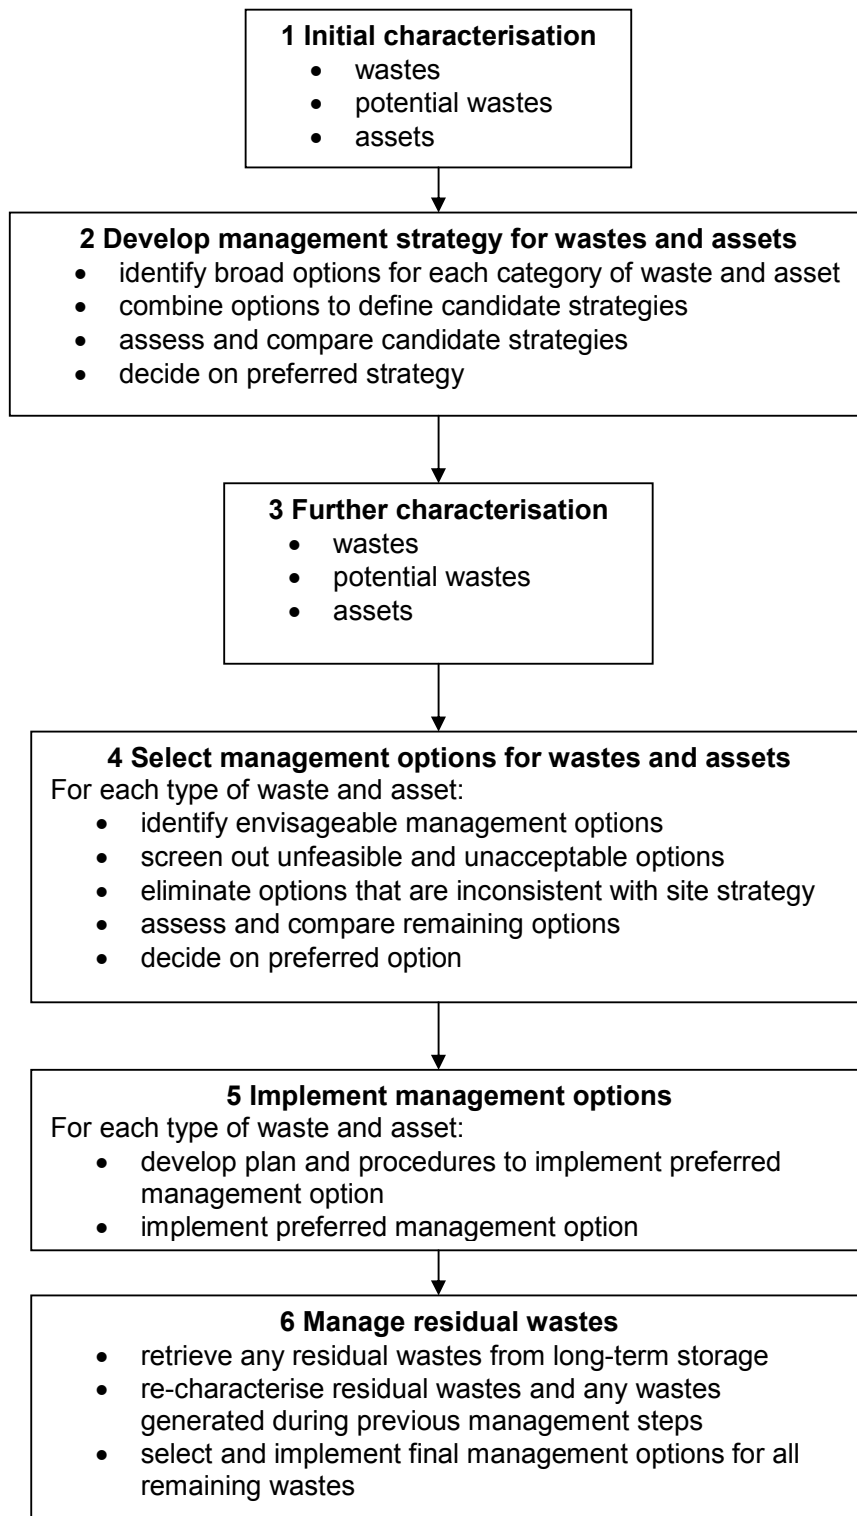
**1 Initial characterisation**
- wastes
- potential wastes
- assets

**2 Develop management strategy for wastes and assets**
- identify broad options for each category of waste and asset
- combine options to define candidate strategies
- assess and compare candidate strategies
- decide on preferred strategy

**3 Further characterisation**
- wastes
- potential wastes
- assets

**4 Select management options for wastes and assets**
For each type of waste and asset:
- identify envisageable management options
- screen out unfeasible and unacceptable options
- eliminate options that are inconsistent with site strategy
- assess and compare remaining options
- decide on preferred option

**5 Implement management options**
For each type of waste and asset:
- develop plan and procedures to implement preferred management option
- implement preferred management option

**6 Manage residual wastes**
- retrieve any residual wastes from long-term storage
- re-characterise residual wastes and any wastes generated during previous management steps
- select and implement final management options for all remaining wastes